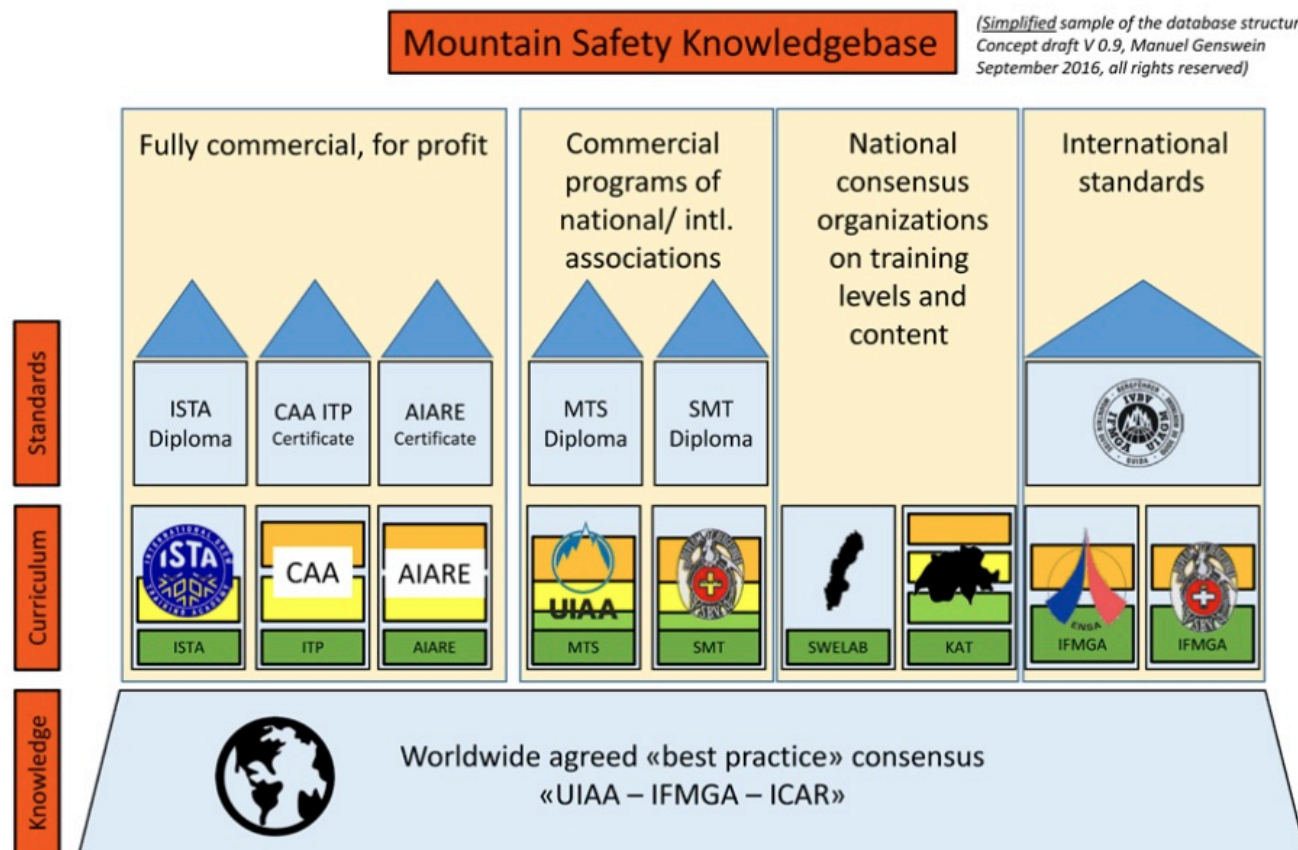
Mountain Safety Knowledgebase

(Simplified sample of the database structur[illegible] Concept draft V 0.9, Manuel Genswein September 2016, all rights reserved)

Fully commercial, for profit

Commercial programs of national/ intl. associations

National consensus organizations on training levels and content

International standards

Standards

ISTA Diploma

CAA ITP Certificate

AIARE Certificate

MTS Diploma

SMT Diploma

IVBV UIAGM IFMGA BERGFÜHRER GUIDA

Curriculum

ISTA

CAA

AIARE

UIAA

ENSA

ISTA

ITP

AIARE

MTS

SMT

SWELAB

KAT

IFMGA

IFMGA

Knowledge

Worldwide agreed «best practice» consensus «UIAA – IFMGA – ICAR»